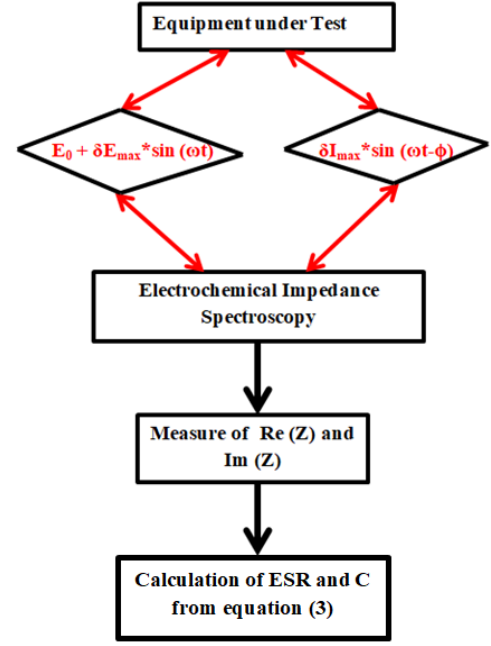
Equipment under Test

$E_0 + \delta E_{max}*\sin(\omega t)$

$\delta I_{max}*\sin(\omega t-\phi)$

Electrochemical Impedance Spectroscopy

Measure of Re (Z) and Im (Z)

Calculation of ESR and C from equation (3)